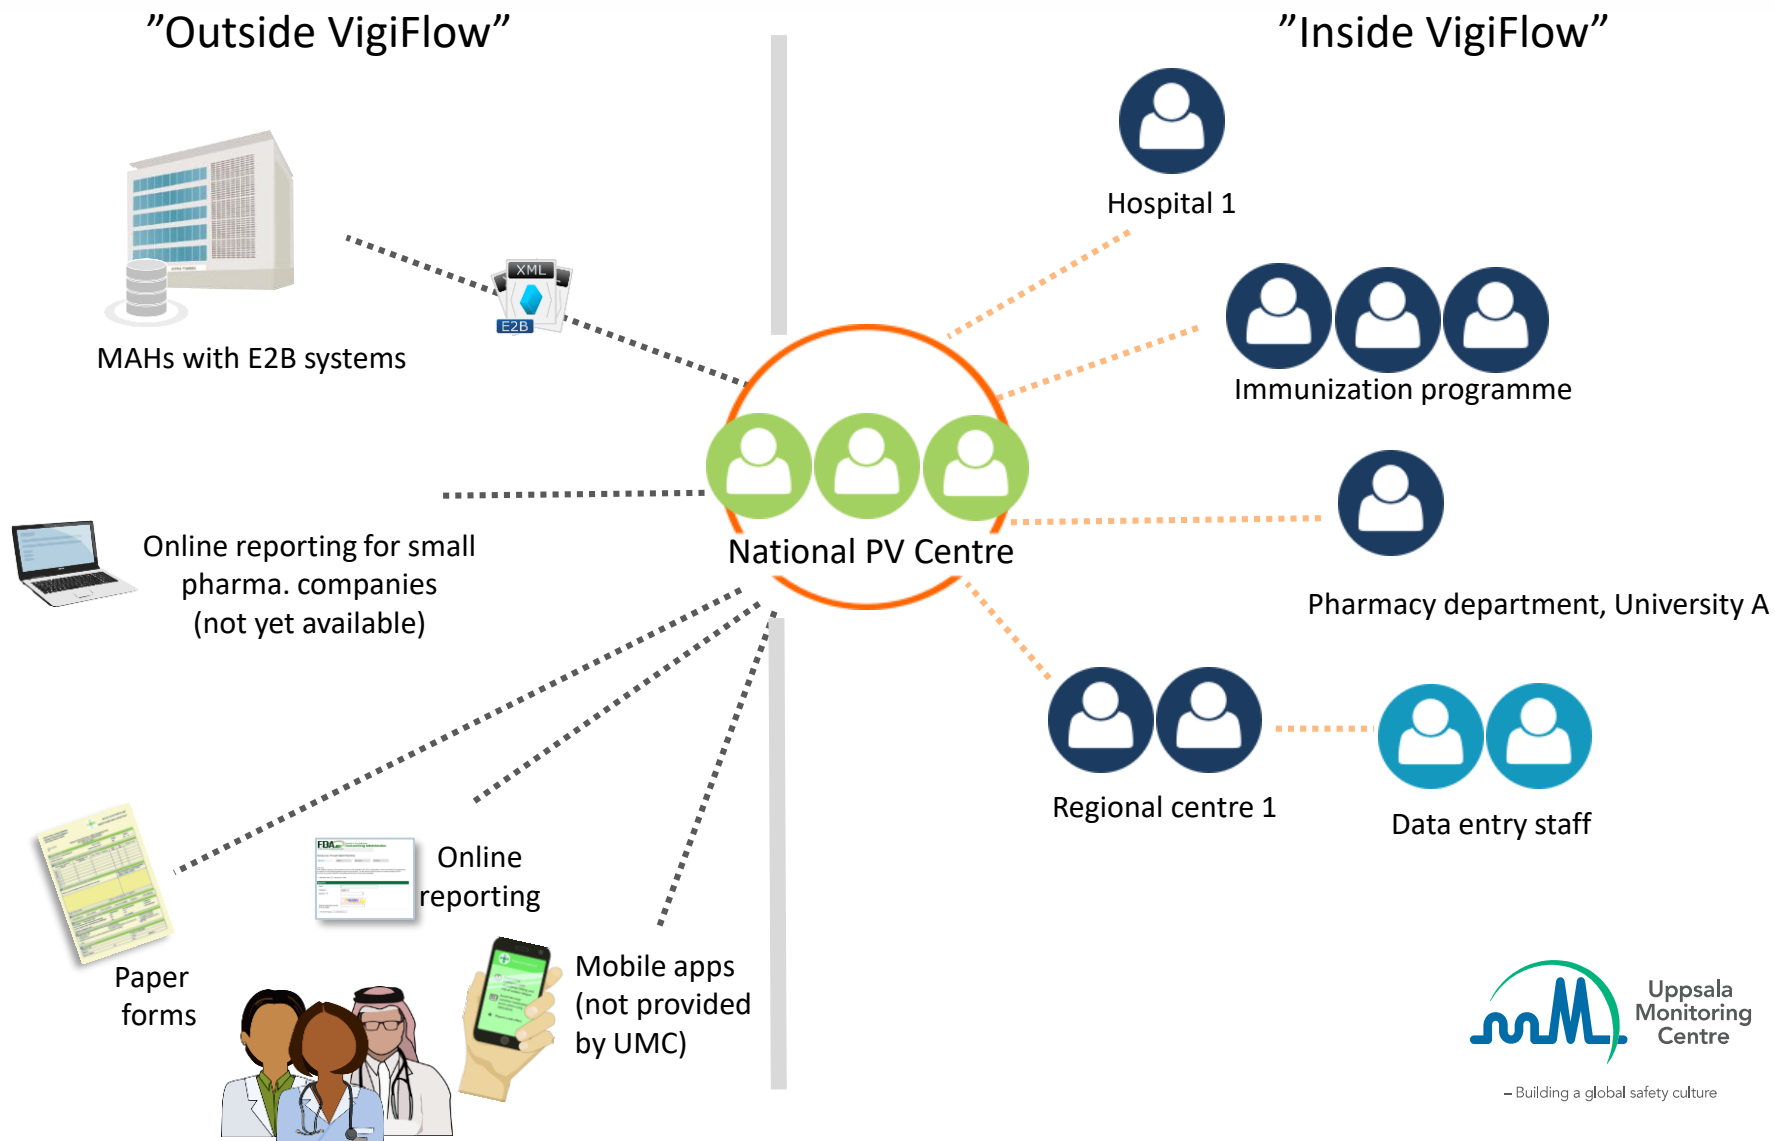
”Outside VigiFlow”

”Inside VigiFlow”

XML
E2B

MAHs with E2B systems

Hospital 1

Immunization programme

National PV Centre

Online reporting for small pharma. companies (not yet available)

Pharmacy department, University A

Regional centre 1

Data entry staff

Online reporting

Paper forms

Mobile apps (not provided by UMC)

Uppsala Monitoring Centre

– Building a global safety culture